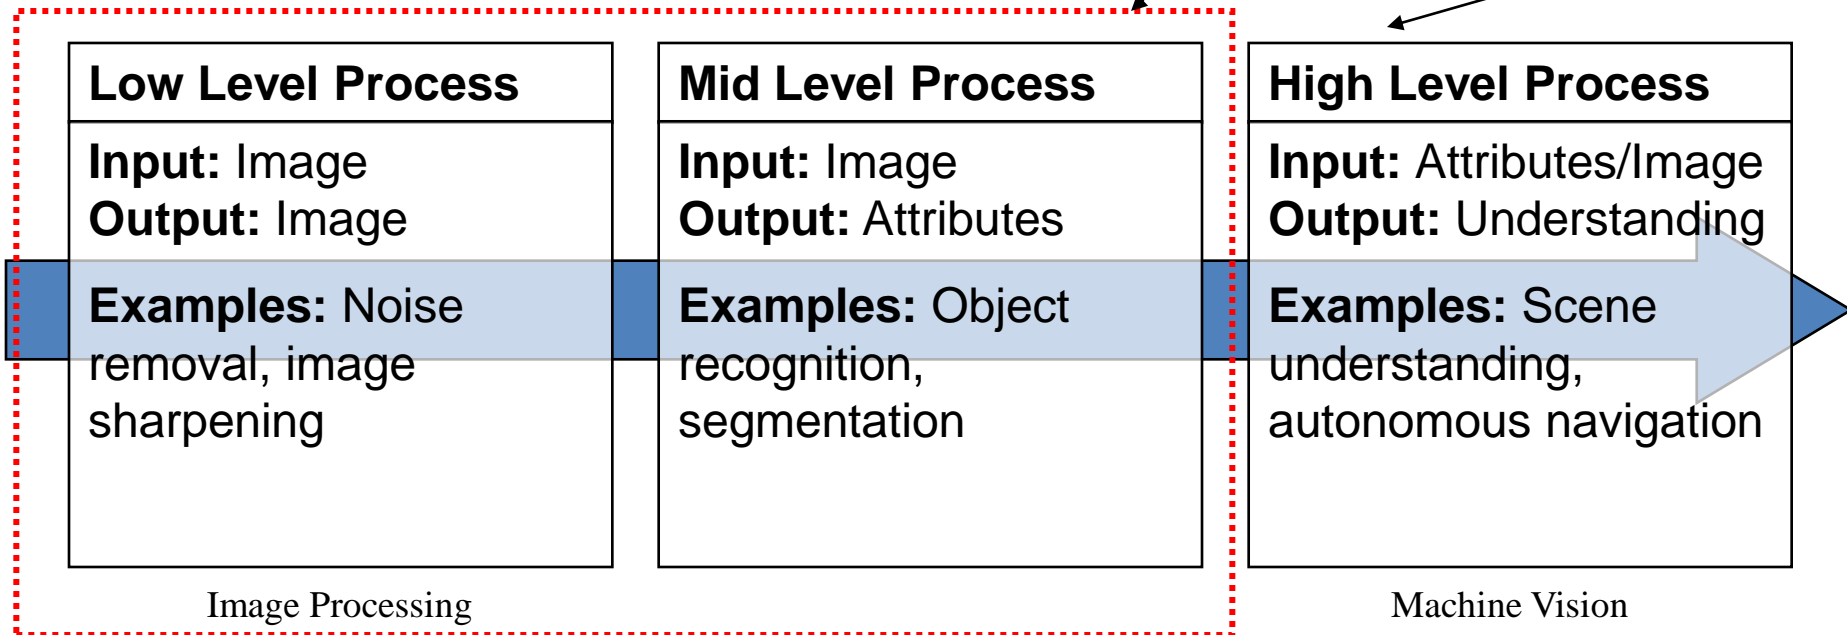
Low Level Process

Input: Image
Output: Image

Examples: Noise removal, image sharpening

Mid Level Process

Input: Image
Output: Attributes

Examples: Object recognition, segmentation

High Level Process

Input: Attributes/Image
Output: Understanding

Examples: Scene understanding, autonomous navigation

Image Processing

Machine Vision